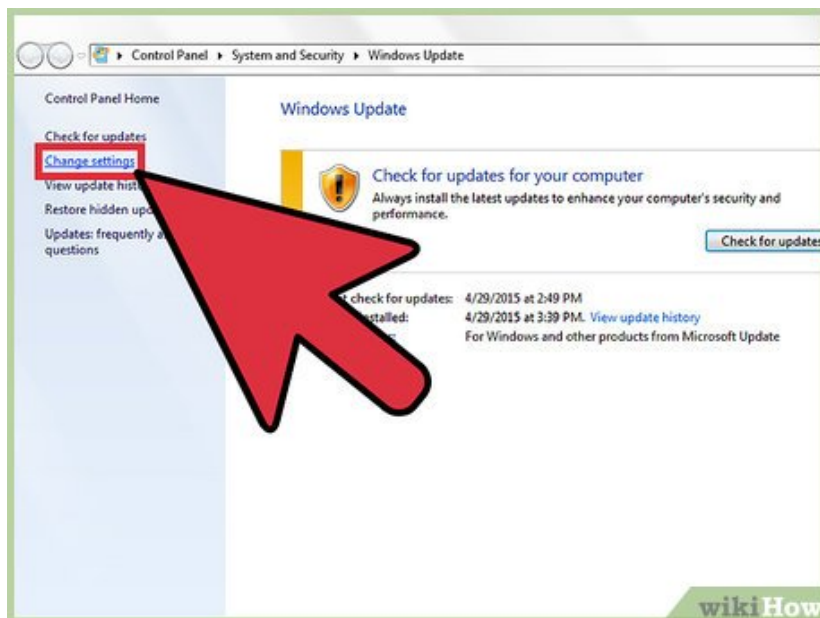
Control Panel ▸ System and Security ▸ Windows Update

Control Panel Home

Check for updates

Change settings

View update hist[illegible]

Restore hidden up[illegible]

Updates: frequently a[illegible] questions

Windows Update

Check for updates for your computer

Always install the latest updates to enhance your computer's security and performance.

Check for update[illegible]

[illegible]t check for updates: 4/29/2015 at 2:49 PM

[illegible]stalled: 4/29/2015 at 3:39 PM. View update history

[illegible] For Windows and other products from Microsoft Update

wikiHow